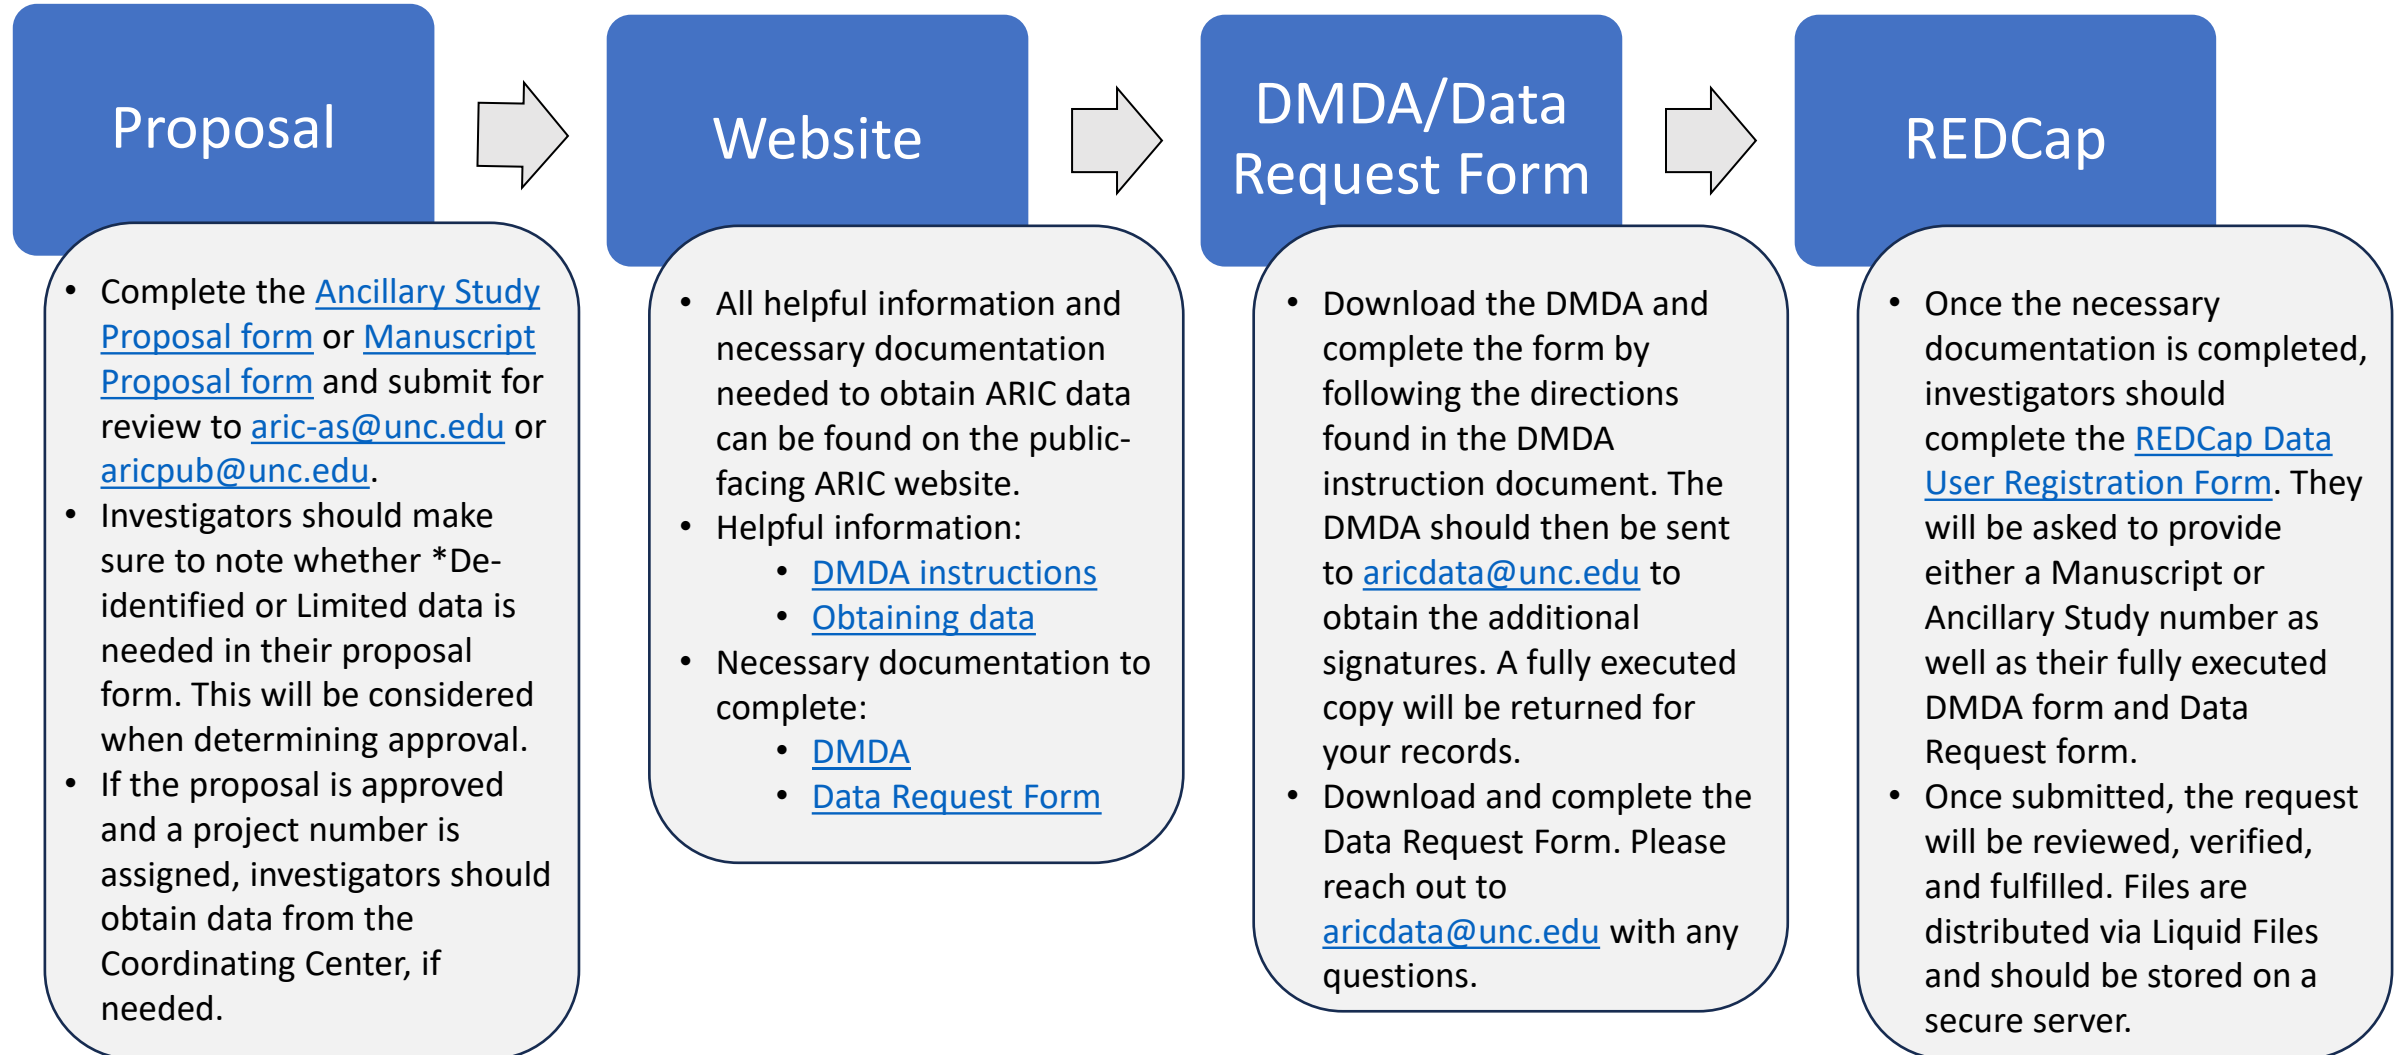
Proposal

- Complete the Ancillary Study Proposal form or Manuscript Proposal form and submit for review to aric-as@unc.edu or aricpub@unc.edu.
- Investigators should make sure to note whether *De-identified or Limited data is needed in their proposal form. This will be considered when determining approval.
- If the proposal is approved and a project number is assigned, investigators should obtain data from the Coordinating Center, if needed.

Website

- All helpful information and necessary documentation needed to obtain ARIC data can be found on the public-facing ARIC website.
- Helpful information:
  - DMDA instructions
  - Obtaining data
- Necessary documentation to complete:
  - DMDA
  - Data Request Form

DMDA/Data Request Form

- Download the DMDA and complete the form by following the directions found in the DMDA instruction document. The DMDA should then be sent to aricdata@unc.edu to obtain the additional signatures. A fully executed copy will be returned for your records.
- Download and complete the Data Request Form. Please reach out to aricdata@unc.edu with any questions.

REDCap

- Once the necessary documentation is completed, investigators should complete the REDCap Data User Registration Form. They will be asked to provide either a Manuscript or Ancillary Study number as well as their fully executed DMDA form and Data Request form.
- Once submitted, the request will be reviewed, verified, and fulfilled. Files are distributed via Liquid Files and should be stored on a secure server.